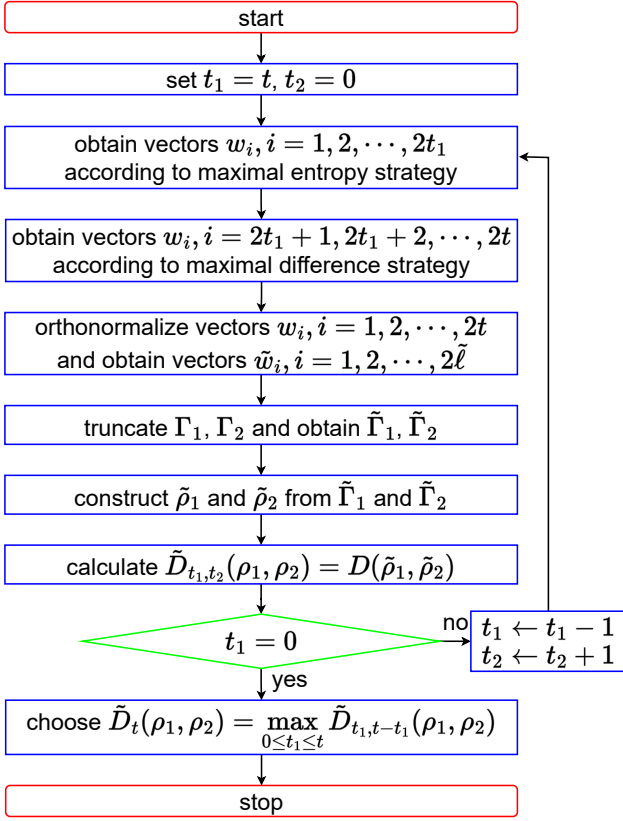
start

set $t_1 = t$, $t_2 = 0$

obtain vectors $w_i, i = 1, 2, \cdots, 2t_1$ according to maximal entropy strategy

obtain vectors $w_i, i = 2t_1 + 1, 2t_1 + 2, \cdots, 2t$ according to maximal difference strategy

orthonormalize vectors $w_i, i = 1, 2, \cdots, 2t$ and obtain vectors $\tilde{w}_i, i = 1, 2, \cdots, 2\tilde{\ell}$

truncate $\Gamma_1$, $\Gamma_2$ and obtain $\tilde{\Gamma}_1$, $\tilde{\Gamma}_2$

construct $\tilde{\rho}_1$ and $\tilde{\rho}_2$ from $\tilde{\Gamma}_1$ and $\tilde{\Gamma}_2$

calculate $\tilde{D}_{t_1,t_2}(\rho_1, \rho_2) = D(\tilde{\rho}_1, \tilde{\rho}_2)$

$t_1 = 0$

no

$t_1 \leftarrow t_1 - 1$
$t_2 \leftarrow t_2 + 1$

yes

choose $\tilde{D}_t(\rho_1, \rho_2) = \max_{0 \leq t_1 \leq t} \tilde{D}_{t_1,t-t_1}(\rho_1, \rho_2)$

stop